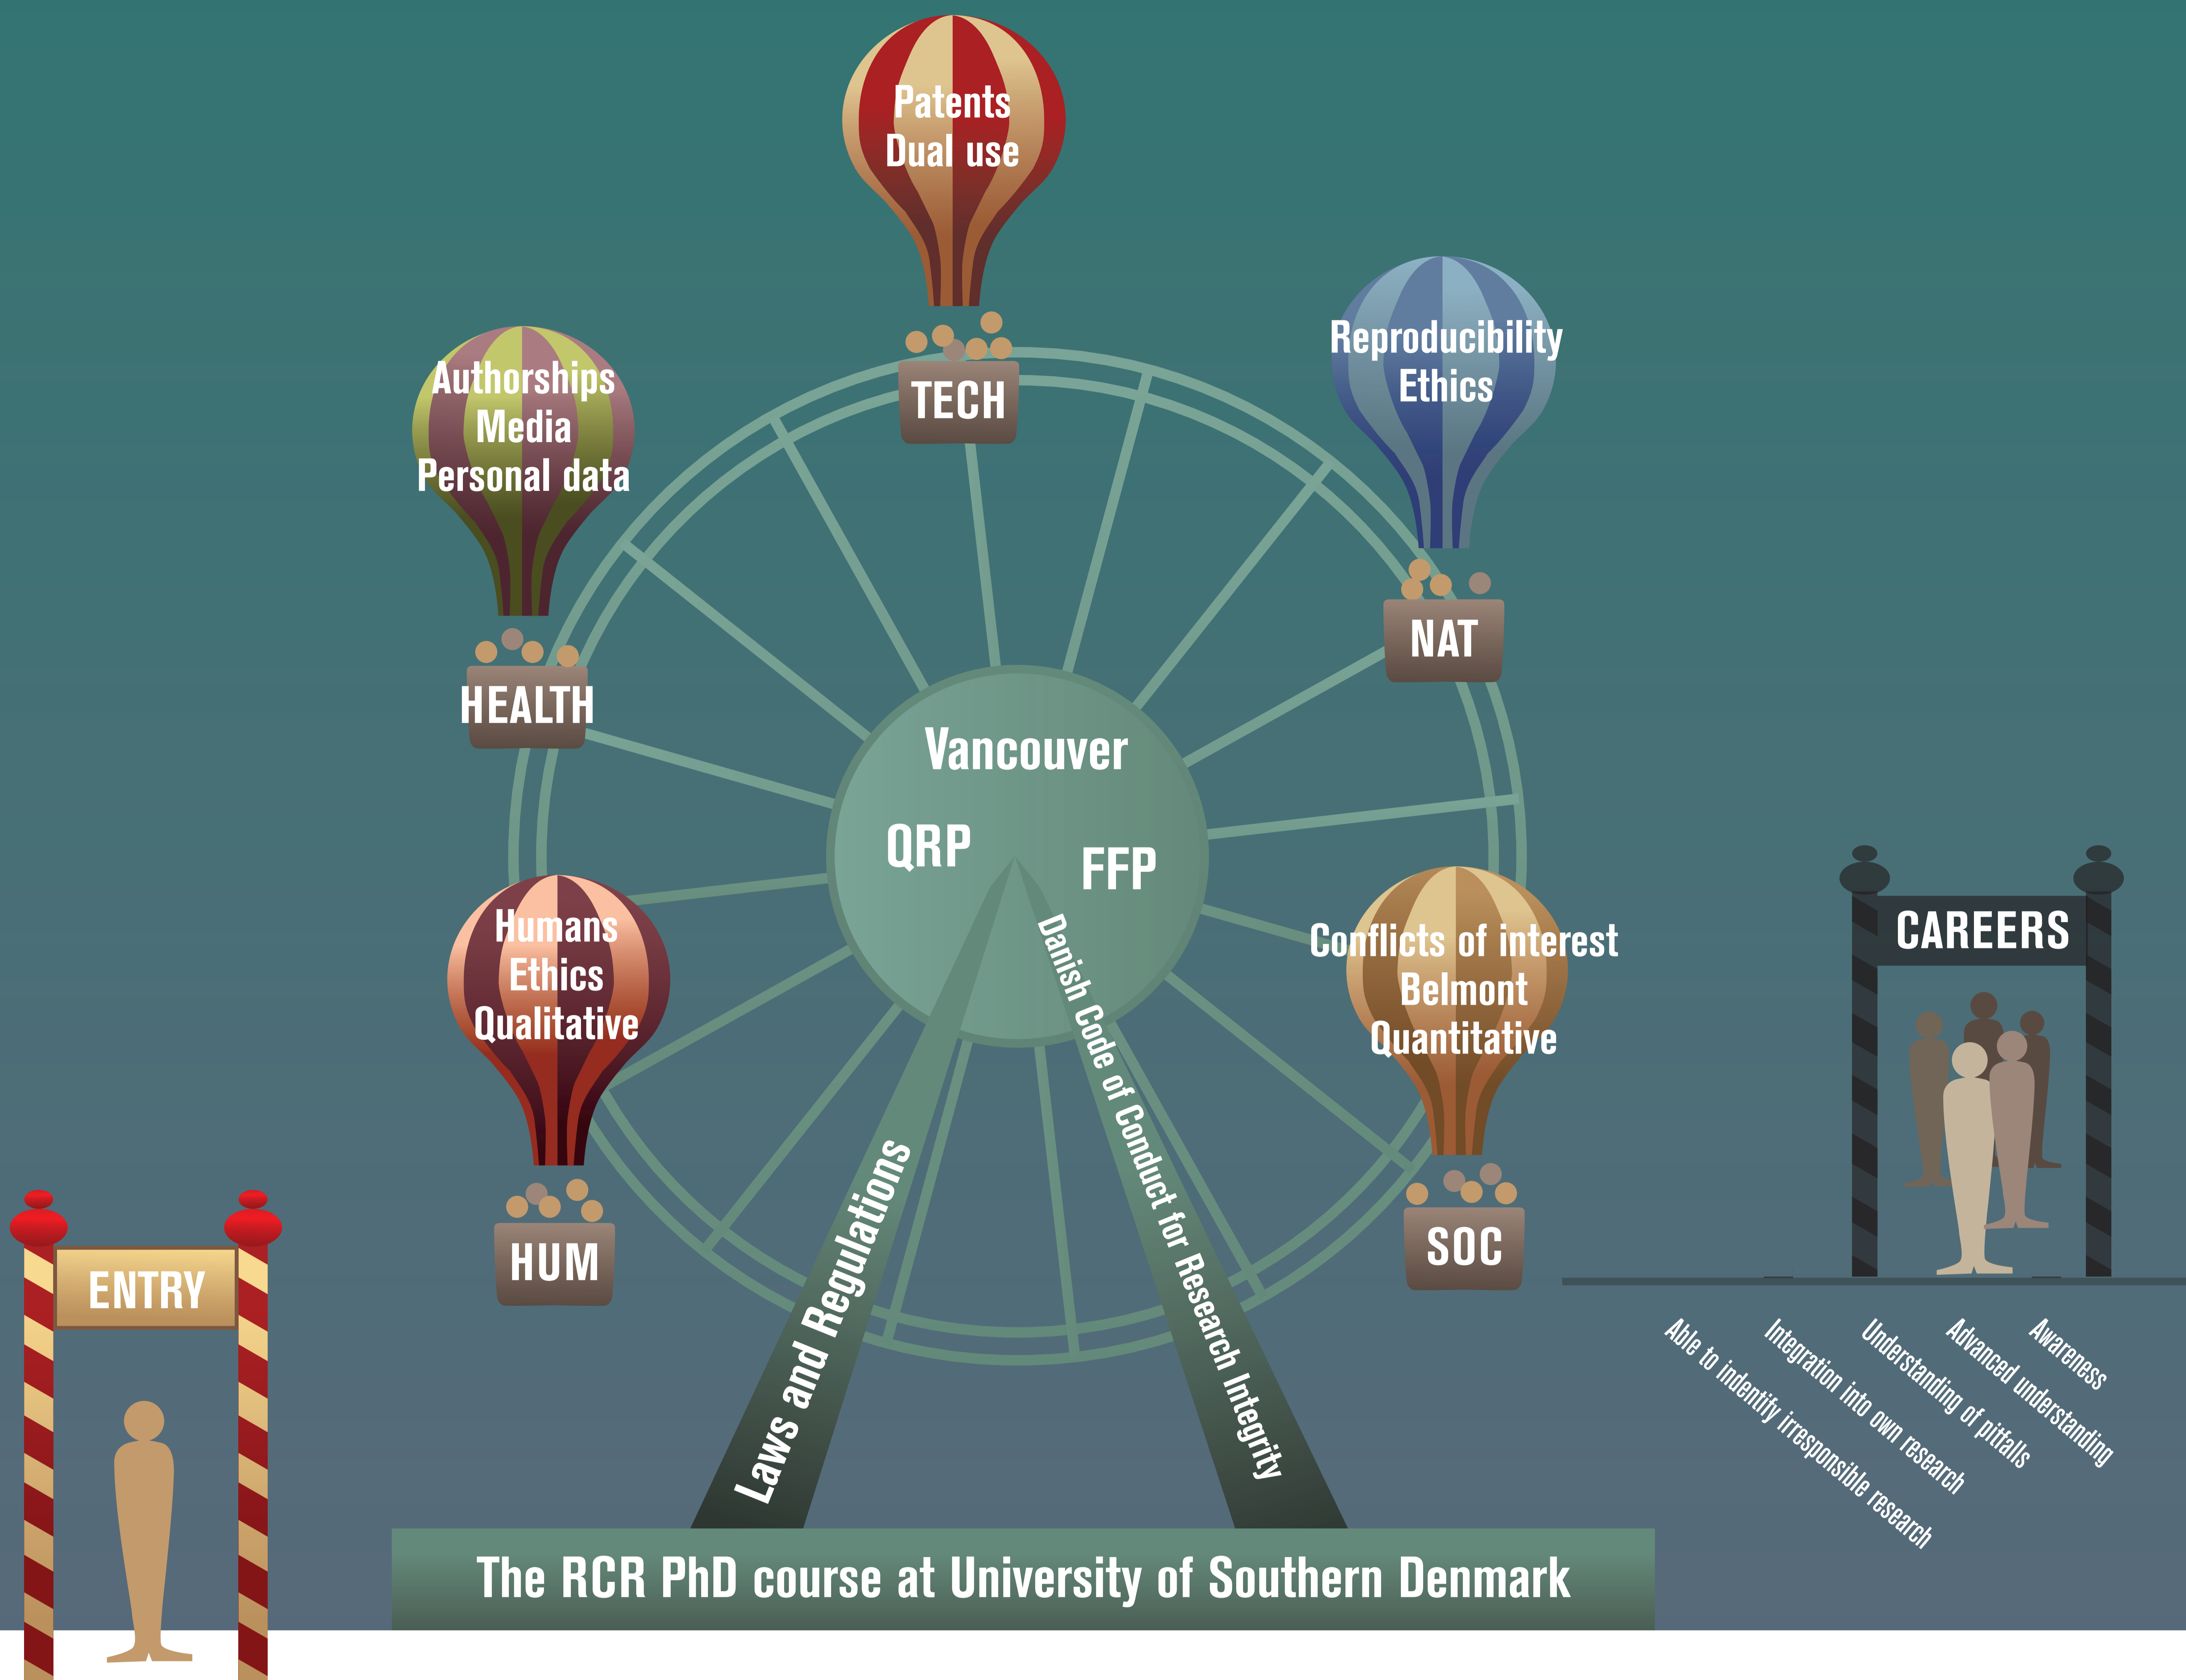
Patents
Dual use

TECH

Authorships
Media
Personal data

HEALTH

Reproducibility
Ethics

NAT

Vancouver

QRP

FFP

Humans
Ethics
Qualitative

HUM

Conflicts of interest
Belmont
Quantitative

SOC

CAREERS

Laws and Regulations

Danish Code of Conduct for Research Integrity

ENTRY

Able to indentify irresponsible research
Integration into own research
Understanding of pitfalls
Advanced understanding
Awareness

The RCR PhD course at University of Southern Denmark